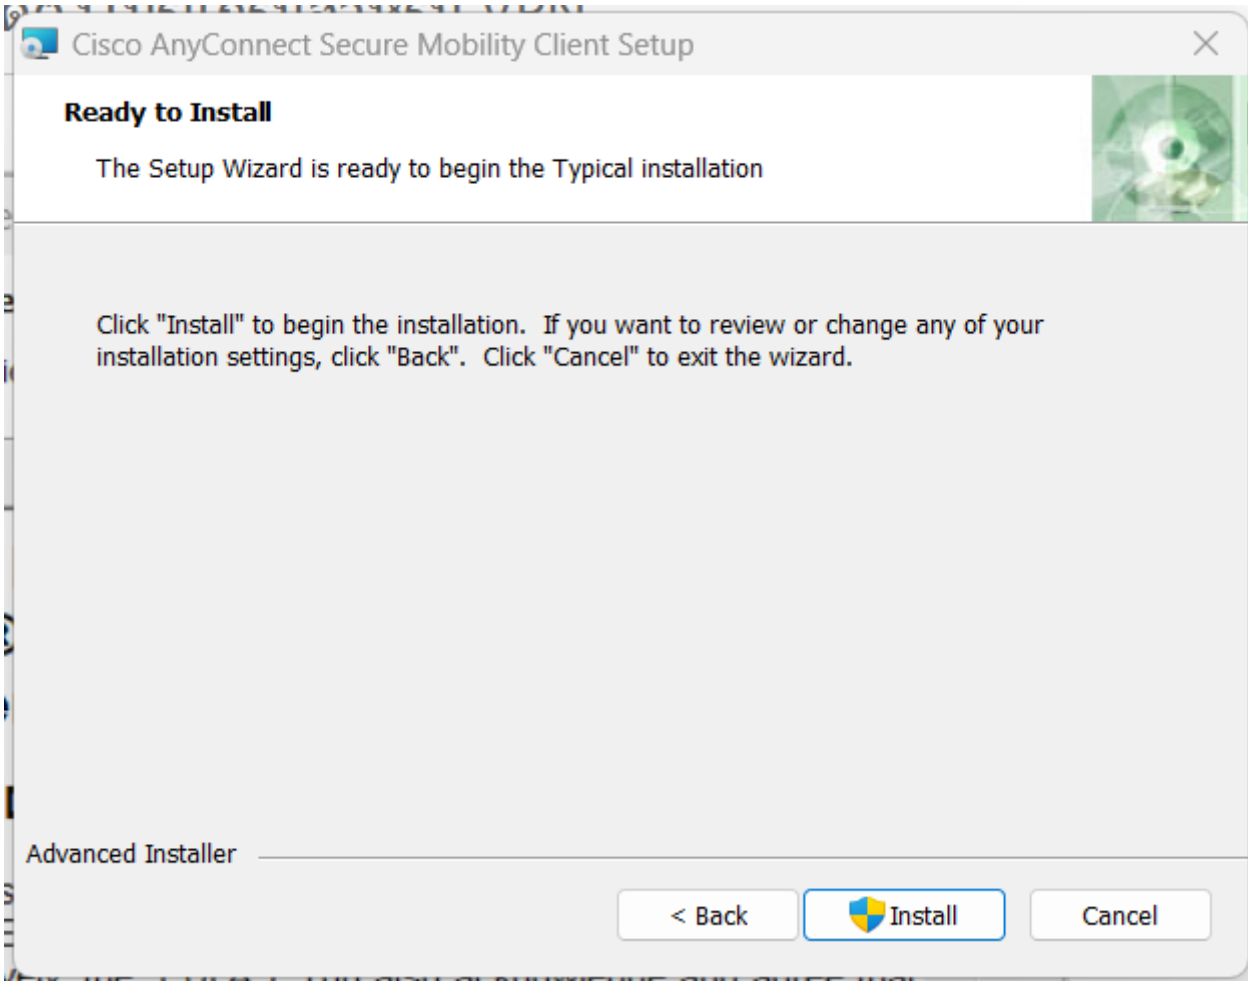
Cisco AnyConnect Secure Mobility Client Setup

Ready to Install

The Setup Wizard is ready to begin the Typical installation

Click "Install" to begin the installation. If you want to review or change any of your installation settings, click "Back". Click "Cancel" to exit the wizard.

Advanced Installer

< Back

Install

Cancel